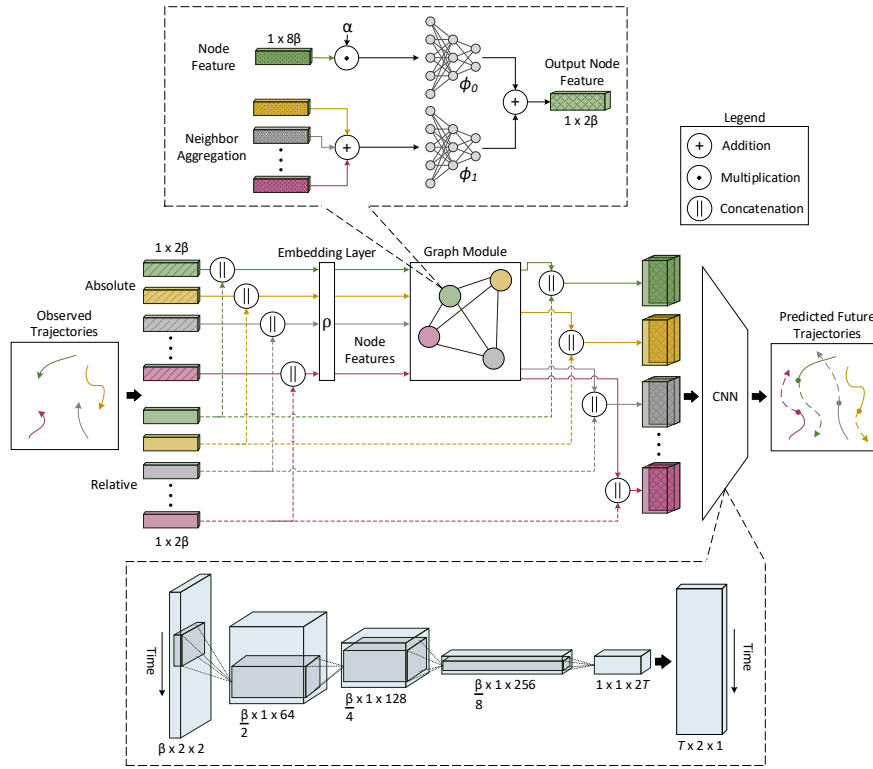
Node Feature

1 x 8β

α

$\phi_0$

Output Node Feature

1 x 2β

Neighbor Aggregation

$\phi_1$

Legend

Addition

Multiplication

Concatenation

1 x 2β

Absolute

Embedding Layer

ρ

Graph Module

Node Features

Observed Trajectories

Relative

1 x 2β

CNN

Predicted Future Trajectories

Time

β x 2 x 2

$\frac{\beta}{2}$ x 1 x 64

$\frac{\beta}{4}$ x 1 x 128

$\frac{\beta}{8}$ x 1 x 256

1 x 1 x 2T

Time

T x 2 x 1